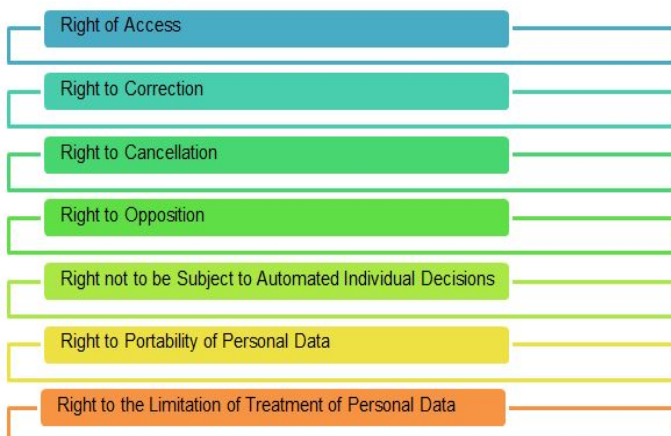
Right of Access

Right to Correction

Right to Cancellation

Right to Opposition

Right not to be Subject to Automated Individual Decisions

Right to Portability of Personal Data

Right to the Limitation of Treatment of Personal Data